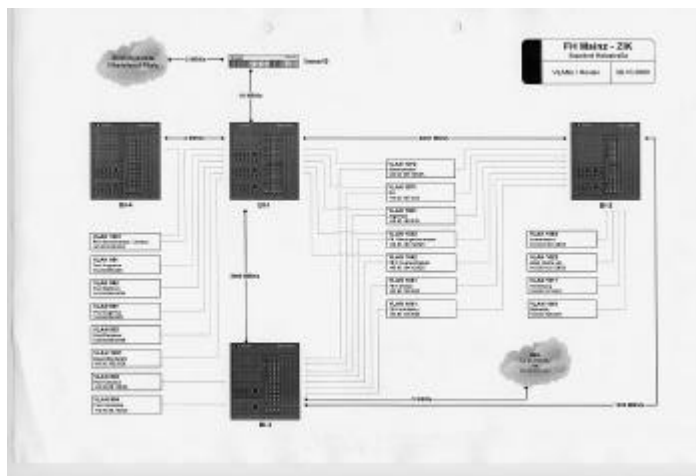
FH Mainz - ZIK
Standort Holzstraße
VLANs / Router
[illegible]

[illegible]

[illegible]

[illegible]

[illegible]

B-4

C-1

B-2

B-3

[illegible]

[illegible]

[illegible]

VLAN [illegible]

VLAN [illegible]

VLAN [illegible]

VLAN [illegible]

VLAN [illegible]

VLAN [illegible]

VLAN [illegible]

VLAN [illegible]

VLAN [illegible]

VLAN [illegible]

VLAN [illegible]

VLAN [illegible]

VLAN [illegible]

VLAN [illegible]

VLAN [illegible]

VLAN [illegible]

VLAN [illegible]

VLAN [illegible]

VLAN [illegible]

VLAN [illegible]

VLAN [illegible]

VLAN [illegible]

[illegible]

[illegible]

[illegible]